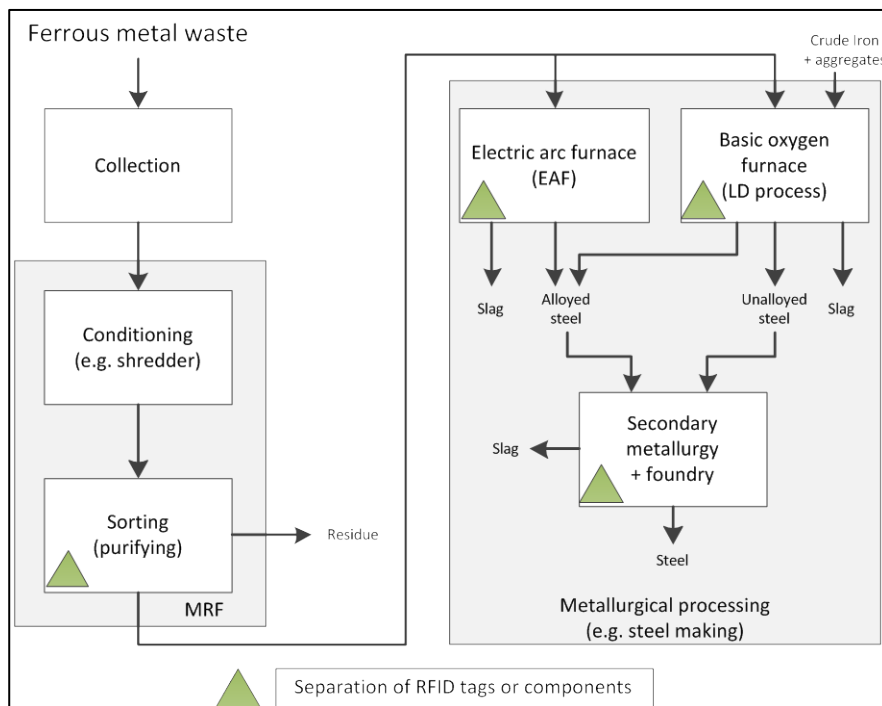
Ferrous metal waste

Collection

Conditioning (e.g. shredder)

Sorting (purifying)

Residue

MRF

Crude Iron + aggregates

Electric arc furnace (EAF)

Basic oxygen furnace (LD process)

Slag

Alloyed steel

Unalloyed steel

Slag

Slag

Secondary metallurgy + foundry

Steel

Metallurgical processing (e.g. steel making)

Separation of RFID tags or components